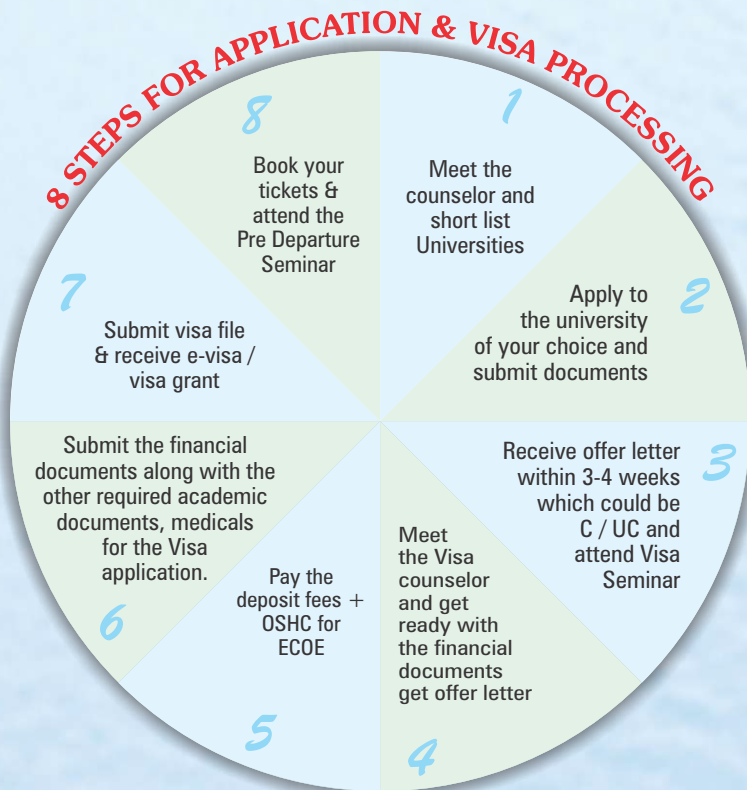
8 STEPS FOR APPLICATION & VISA PROCESSING

1
Meet the counselor and short list Universities

2
Apply to the university of your choice and submit documents

3
Receive offer letter within 3-4 weeks which could be C / UC and attend Visa Seminar

4
Meet the Visa counselor and get ready with the financial documents get offer letter

5
Pay the deposit fees + OSHC for ECOE

6
Submit the financial documents along with the other required academic documents, medicals for the Visa application.

7
Submit visa file & receive e-visa / visa grant

8
Book your tickets & attend the Pre Departure Seminar